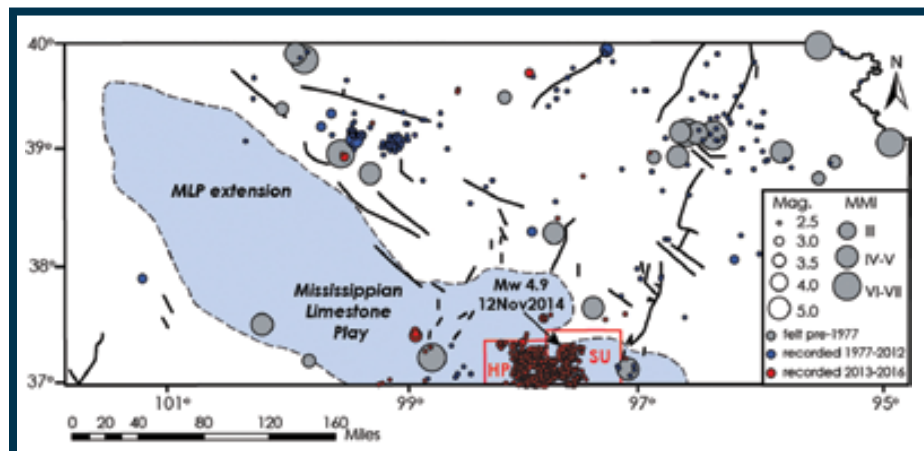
40°
39°
38°
37°
101°
99°
97°
95°
N
MLP extension
Mississippian Limestone Play
Mw 4.9 12Nov2014
HP
SU
Mag.
2.5
3.0
3.5
4.0
5.0
MMI
II
IV-V
VI-VII
felt pre-1977
recorded 1977-2012
recorded 2013-2016
0 20 40 80 120 160 Miles